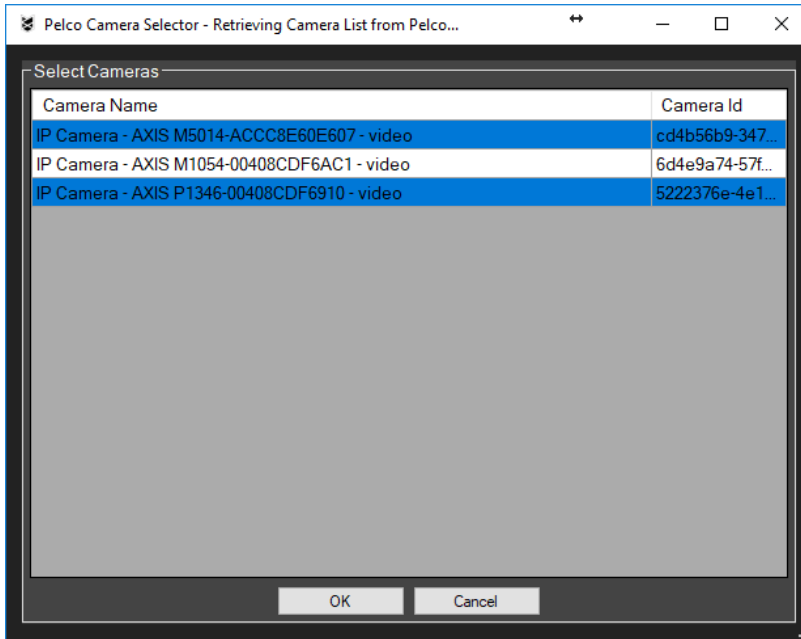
Pelco Camera Selector - Retrieving Camera List from Pelco...

Select Cameras

| Camera Name | Camera Id |
|---|---|
| IP Camera - AXIS M5014-ACCC8E60E607 - video | cd4b56b9-347... |
| IP Camera - AXIS M1054-00408CDF6AC1 - video | 6d4e9a74-57f... |
| IP Camera - AXIS P1346-00408CDF6910 - video | 5222376e-4e1... |

OK
Cancel